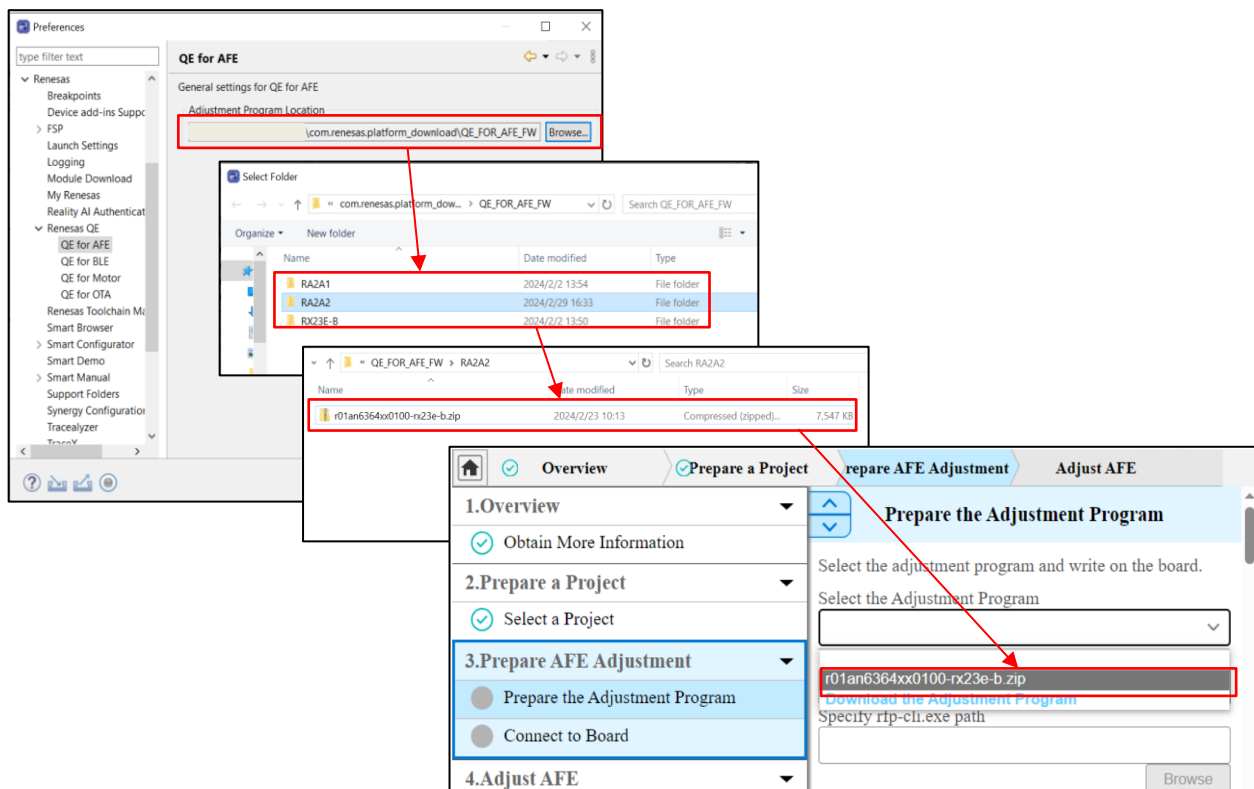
Preferences

type filter text

Renesas
Breakpoints
Device add-ins Suppc
FSP
Launch Settings
Logging
Module Download
My Renesas
Reality AI Authenticat
Renesas QE
QE for AFE
QE for BLE
QE for Motor
QE for OTA
Renesas Toolchain Ma
Smart Browser
Smart Configurator
Smart Demo
Smart Manual
Support Folders
Synergy Configuratior
Tracealyzer

QE for AFE

General settings for QE for AFE

Adjustment Program Location

\com.renesas.platform_download\QE_FOR_AFE_FW Browse...

Select Folder

« com.renesas.platform_dow... › QE_FOR_AFE_FW

Search QE_FOR_AFE_FW

Organize ▾ New folder

| Name | Date modified | Type |
|---|---|---|
| RA2A1 | 2024/2/2 13:54 | File folder |
| RA2A2 | 2024/2/29 16:33 | File folder |
| RX23E-B | 2024/2/2 13:50 | File folder |

« QE_FOR_AFE_FW › RA2A2

Search RA2A2

| Name | Date modified | Type | Size |
|---|---|---|---|
| r01an6364xx0100-rx23e-b.zip | 2024/2/23 10:13 | Compressed (zipped)... | 7,547 KB |

Overview Prepare a Project repare AFE Adjustment Adjust AFE

1.Overview
Obtain More Information
2.Prepare a Project
Select a Project
3.Prepare AFE Adjustment
Prepare the Adjustment Program
Connect to Board
4.Adjust AFE

Prepare the Adjustment Program

Select the adjustment program and write on the board.

Select the Adjustment Program

r01an6364xx0100-rx23e-b.zip
Download the Adjustment Program

Specify rfp-cli.exe path

Browse